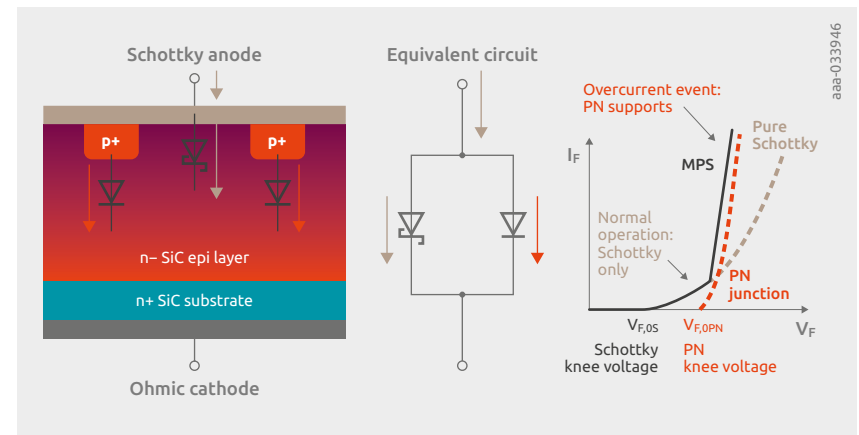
Schottky anode

p+

p+

n– SiC epi layer

n+ SiC substrate

Ohmic cathode

Equivalent circuit

Overcurrent event: PN supports

$I_F$

MPS

Pure Schottky

Normal operation: Schottky only

PN junction

$V_{F,0S}$

$V_{F,0PN}$

$V_F$

Schottky knee voltage

PN knee voltage

aaa-033946